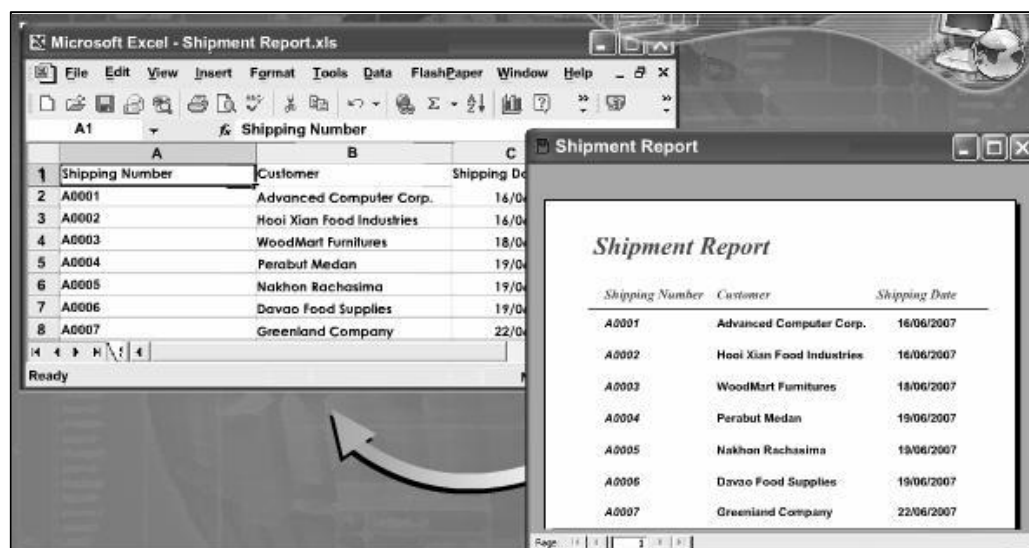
Microsoft Excel - Shipment Report.xls

File Edit View Insert Format Tools Data FlashPaper Window Help

A1 fx Shipping Number

| | A | B | C |
|---|---|---|---|
| 1 | Shipping Number | Customer | Shipping Da |
| 2 | A0001 | Advanced Computer Corp. | 16/0 |
| 3 | A0002 | Hooi Xian Food Industries | 16/0 |
| 4 | A0003 | WoodMart Furnitures | 18/0 |
| 5 | A0004 | Perabut Medan | 19/0 |
| 6 | A0005 | Nakhon Rachasima | 19/0 |
| 7 | A0006 | Davao Food Supplies | 19/0 |
| 8 | A0007 | Greenland Company | 22/0 |

Ready

Shipment Report

Shipment Report

| Shipping Number | Customer | Shipping Date |
|---|---|---|
| A0001 | Advanced Computer Corp. | 16/06/2007 |
| A0002 | Hooi Xian Food Industries | 16/06/2007 |
| A0003 | WoodMart Furnitures | 18/06/2007 |
| A0004 | Perabut Medan | 19/06/2007 |
| A0005 | Nakhon Rachasima | 19/06/2007 |
| A0006 | Davao Food Supplies | 19/06/2007 |
| A0007 | Greenland Company | 22/06/2007 |

Page: 1